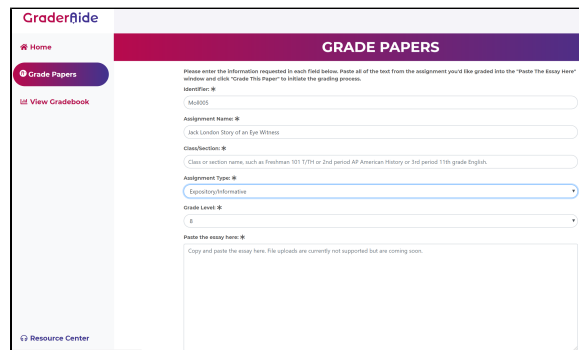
GraderAide

Home

Grade Papers

View Gradebook

Resource Center

GRADE PAPERS

Please enter the information requested in each field below. Paste all of the text from the assignment you'd like graded into the "Paste The Essay Here" window and click "Grade This Paper" to initiate the grading process.

Identifier: *

Mo8005

Assignment Name: *

Jack London Story of an Eye Witness

Class/Section: *

Class or section name, such as Freshman 101 T/TH or 2nd period AP American History or 3rd period 11th grade English.

Assignment Type: *

Expository/Informative

Grade Level: *

8

Paste the essay here: *

Copy and paste the essay here. File uploads are currently not supported but are coming soon.